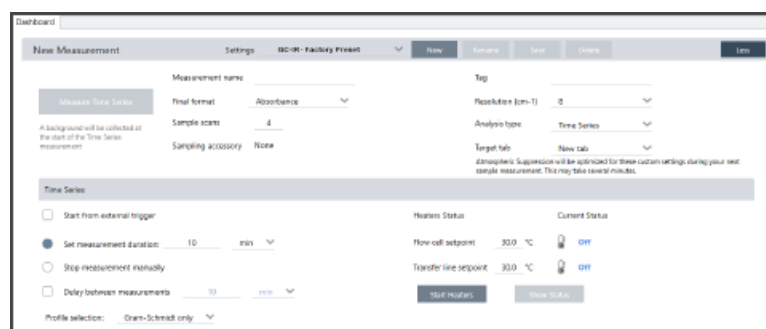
Dashboard

New Measurement

Settings GC-IR - Factory Preset

New Rename Save Delete

Less

Measure Time Series

A background will be collected at the start of the Time Series measurement

Measurement name

Final format Absorbance

Sample scans 4

Sampling accessory None

Tag

Resolution (cm-1) 8

Analysis type Time Series

Target tab New tab

Atmospheric Suppression will be optimized for these custom settings during your next sample measurement. This may take several minutes.

Time Series

Start from external trigger

Set measurement duration: 10 min

Stop measurement manually

Delay between measurements 10 min

Profile selection: Gram-Schmidt only

Heaters Status

Current Status

Flow cell setpoint 30.0 °C Off

Transfer line setpoint 30.0 °C Off

Start Heaters

Show Status